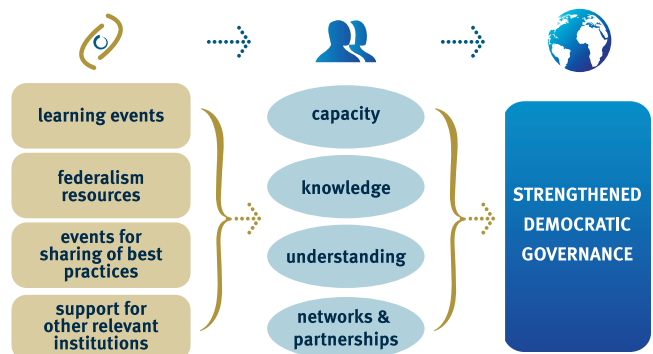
learning events

federalism resources

events for sharing of best practices

support for other relevant institutions

capacity

knowledge

understanding

networks & partnerships

STRENGTHENED DEMOCRATIC GOVERNANCE